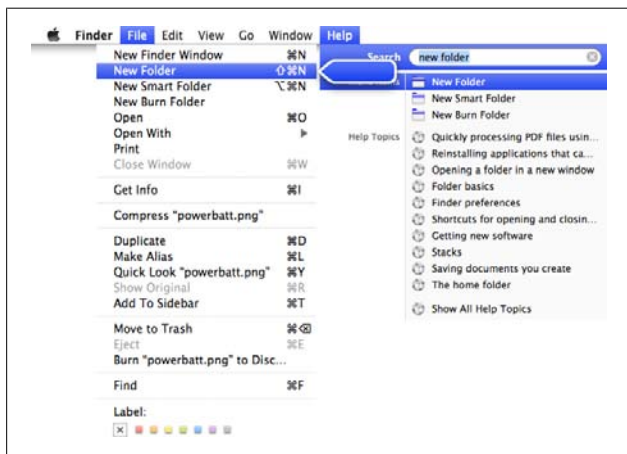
Finder File Edit View Go Window Help

New Finder Window ⌘N
New Folder ⇧⌘N
New Smart Folder ⌥⌘N
New Burn Folder
Open ⌘O
Open With ▶
Print
Close Window ⌘W

Get Info ⌘I

Compress "powerbatt.png"

Duplicate ⌘D
Make Alias ⌘L
Quick Look "powerbatt.png" ⌘Y
Show Original ⌘R
Add To Sidebar ⌘T

Move to Trash ⌘⌫
Eject ⌘E
Burn "powerbatt.png" to Disc...

Find ⌘F

Label:

Search new folder

New Folder
New Smart Folder
New Burn Folder

Help Topics
Quickly processing PDF files usin...
Reinstalling applications that ca...
Opening a folder in a new window
Folder basics
Finder preferences
Shortcuts for opening and closin...
Getting new software
Stacks
Saving documents you create
The home folder

Show All Help Topics